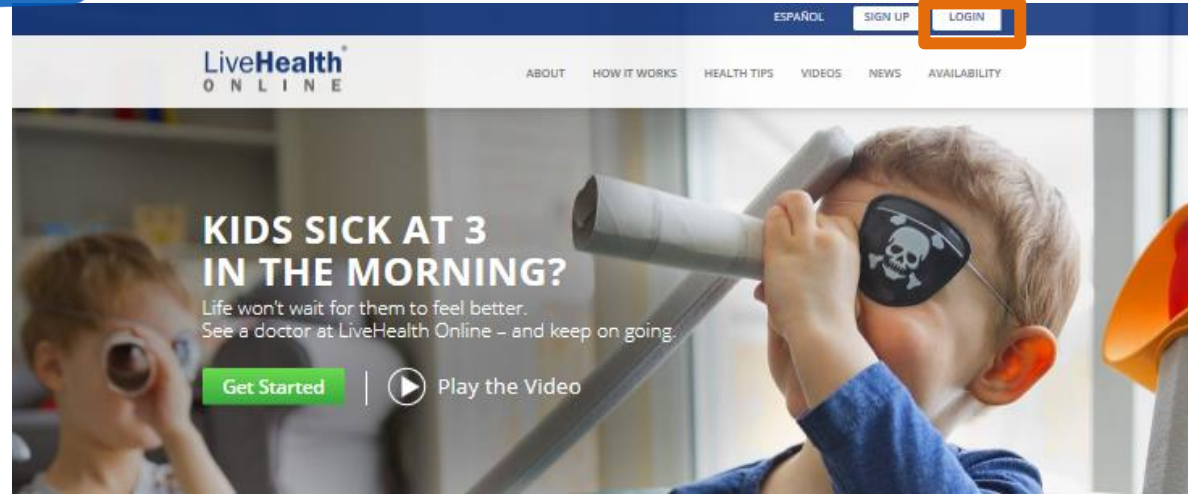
ESPAÑOL SIGN UP LOGIN

LiveHealth® ONLINE

ABOUT HOW IT WORKS HEALTH TIPS VIDEOS NEWS AVAILABILITY

KIDS SICK AT 3 IN THE MORNING?

Life won't wait for them to feel better.
See a doctor at LiveHealth Online – and keep on going.

Get Started

Play the Video